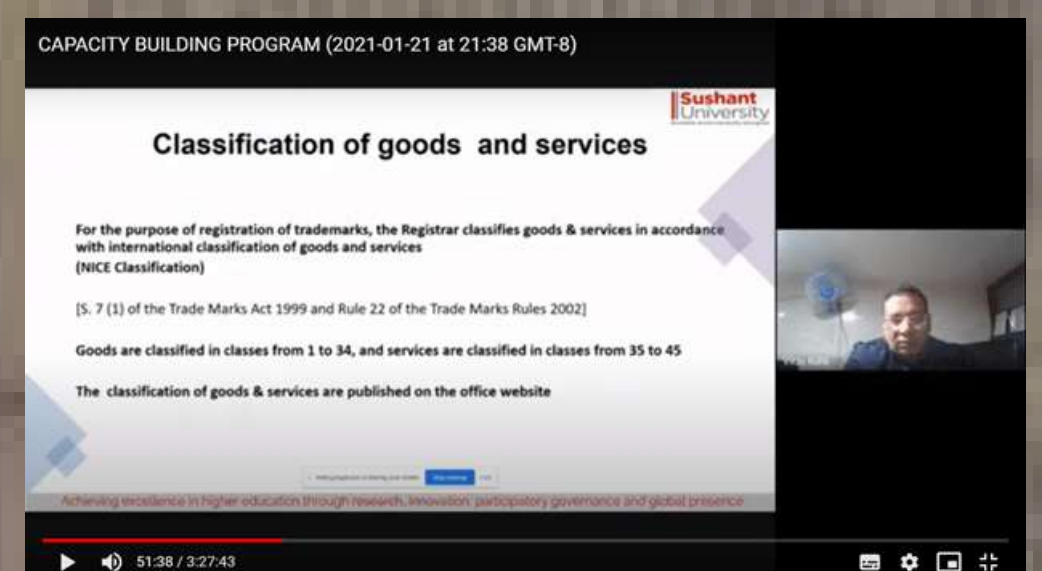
CAPACITY BUILDING PROGRAM (2021-01-21 at 21:38 GMT-8)

Sushant University

Classification of goods and services

For the purpose of registration of trademarks, the Registrar classifies goods & services in accordance with international classification of goods and services (NICE Classification)

[S. 7 (1) of the Trade Marks Act 1999 and Rule 22 of the Trade Marks Rules 2002]

Goods are classified in classes from 1 to 34, and services are classified in classes from 35 to 45

The classification of goods & services are published on the office website

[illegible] Stop sharing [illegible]

Achieving excellence in higher education through research, innovation, participatory governance and global presence

51:38 / 3:27:43